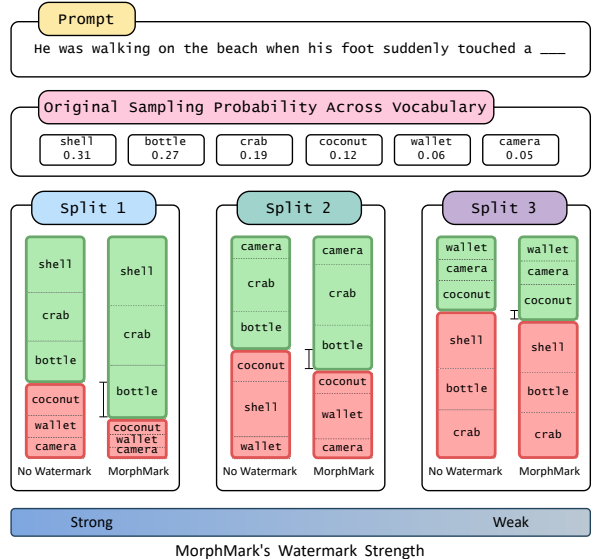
Prompt

He was walking on the beach when his foot suddenly touched a ___

Original Sampling Probability Across Vocabulary

| shell 0.31 | bottle 0.27 | crab 0.19 | coconut 0.12 | wallet 0.06 | camera 0.05 |
|---|---|---|---|---|---|

Split 1

shell
crab
bottle
coconut
wallet
camera
No Watermark

shell
crab
bottle
coconut
wallet
camera
MorphMark

Split 2

camera
crab
bottle
coconut
shell
wallet
No Watermark

camera
crab
bottle
coconut
wallet
camera
MorphMark

Split 3

wallet
camera
coconut
shell
bottle
crab
No Watermark

wallet
camera
coconut
shell
bottle
crab
MorphMark

Strong
Weak

MorphMark's Watermark Strength